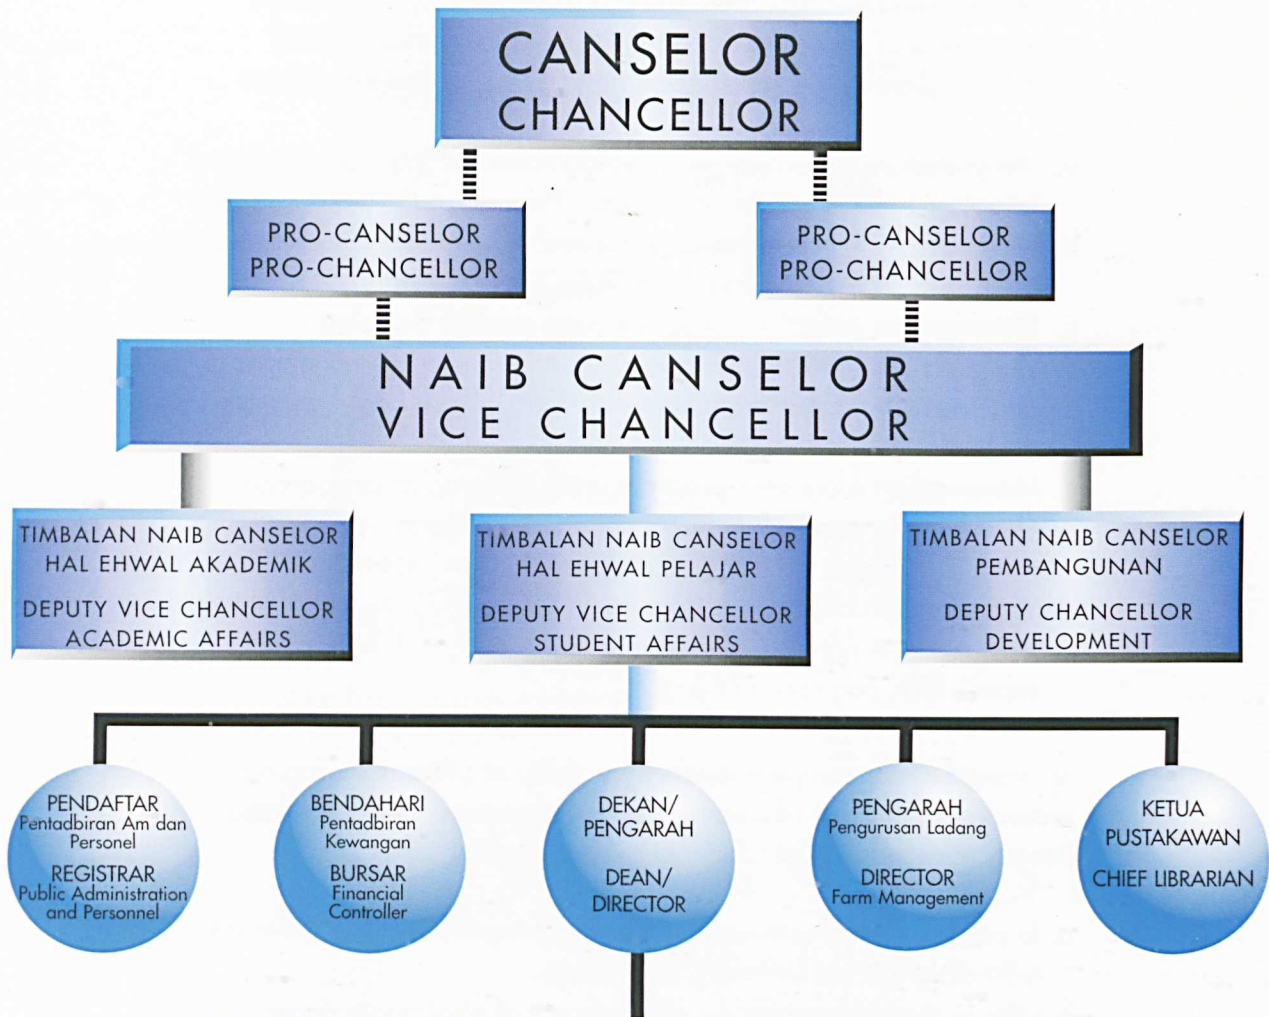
CANSELOR
CHANCELLOR

PRO-CANSELOR
PRO-CHANCELLOR

PRO-CANSELOR
PRO-CHANCELLOR

NAIB CANSELOR
VICE CHANCELLOR

TIMBALAN NAIB CANSELOR
HAL EHWAL AKADEMIK

DEPUTY VICE CHANCELLOR
ACADEMIC AFFAIRS

TIMBALAN NAIB CANSELOR
HAL EHWAL PELAJAR

DEPUTY VICE CHANCELLOR
STUDENT AFFAIRS

TIMBALAN NAIB CANSELOR
PEMBANGUNAN

DEPUTY CHANCELLOR
DEVELOPMENT

PENDAFTAR
Pentadbiran Am dan Personel

REGISTRAR
Public Administration and Personnel

BENDAHARI
Pentadbiran Kewangan

BURSAR
Financial Controller

DEKAN/
PENGARAH

DEAN/
DIRECTOR

PENGARAH
Pengurusan Ladang

DIRECTOR
Farm Management

KETUA
PUSTAKAWAN

CHIEF LIBRARIAN